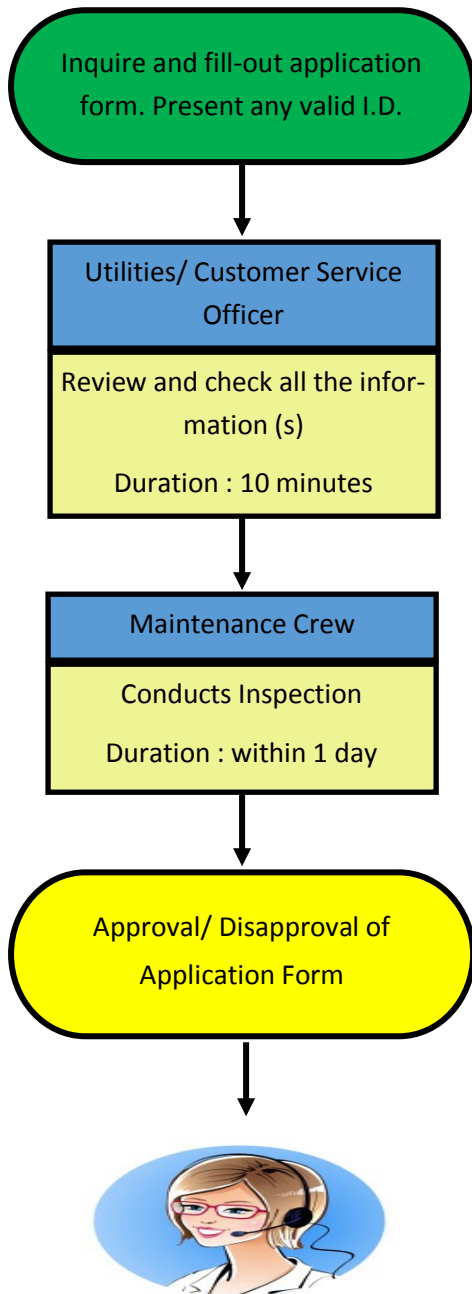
Inquire and fill-out application form. Present any valid I.D.

Utilities/ Customer Service Officer

Review and check all the information (s)

Duration : 10 minutes

Maintenance Crew

Conducts Inspection

Duration : within 1 day

Approval/ Disapproval of Application Form